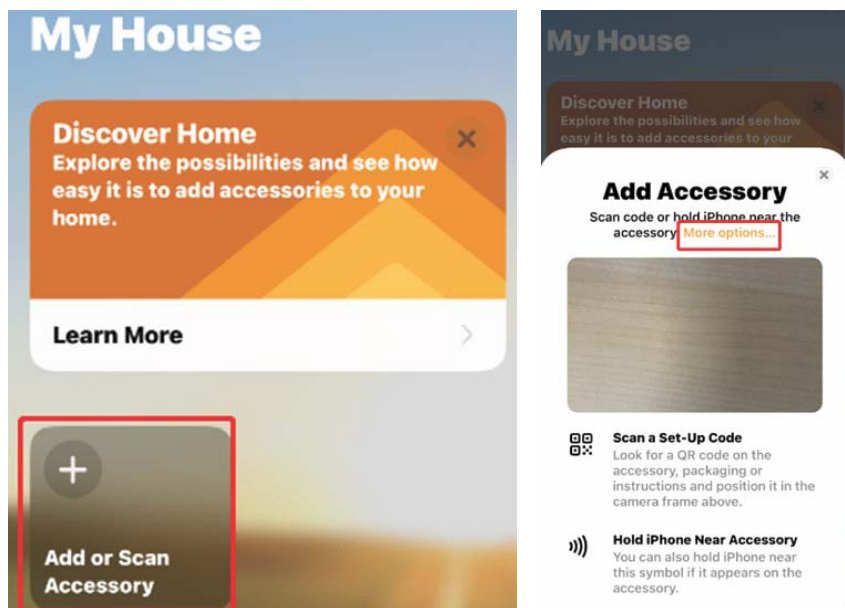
My House

Discover Home
Explore the possibilities and see how easy it is to add accessories to your home.

Learn More

Add or Scan Accessory

My House

Discover Home
Explore the possibilities and see how easy it is to add accessories to your

Add Accessory
Scan code or hold iPhone near the accessory. More options...

Scan a Set-Up Code
Look for a QR code on the accessory, packaging or instructions and position it in the camera frame above.

Hold iPhone Near Accessory
You can also hold iPhone near this symbol if it appears on the accessory.